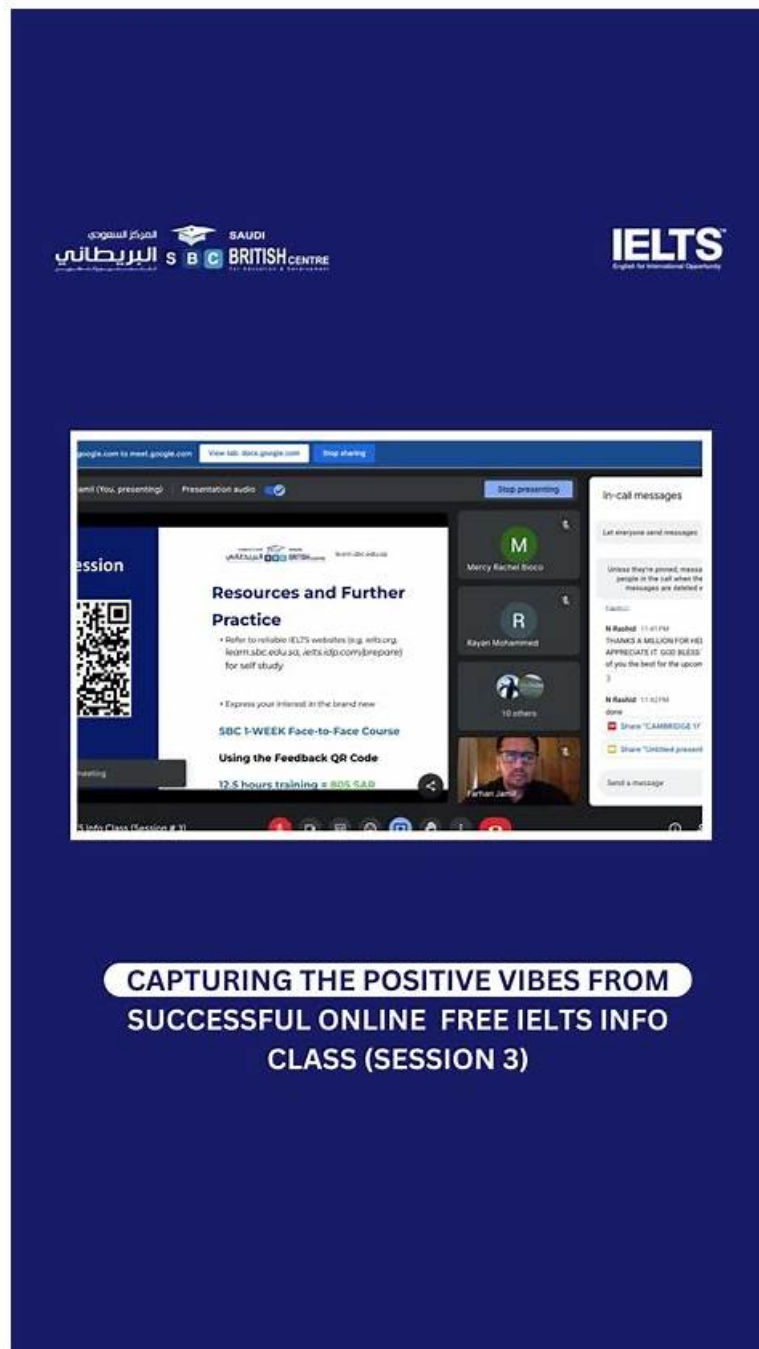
المركز السعودي البريطاني S B C SAUDI BRITISH CENTRE For Education & Development

IELTS English for International Opportunity

google.com to meet.google.com View tab: docs.google.com Stop sharing

amil (You, presenting) Presentation audio

Stop presenting

ession

learn.sbc.edu.sa

Resources and Further Practice

• Refer to reliable IELTS websites (e.g. ielts.org, learn.sbc.edu.sa, ielts.idp.com/prepare) for self study

• Express your interest in the brand new

SBC 1-WEEK Face-to-Face Course

Using the Feedback QR Code

12.5 hours training = 805 SAR

meeting

M Mercy Rachel Bioco

R Rayan Mohammed

10 others

Farhan Jamil

In-call messages

Let everyone send messages

Unless they're pinned, messa people in the call when the messages are deleted

N Rashid 11:41 PM
THANKS A MILLION FOR HE APPRECIATE IT. GOD BLESS of you the best for the upcom
)

N Rashid 11:42 PM
done

Share "CAMBRIDGE 1

Share "Untitled present

Send a message

S Info Class (Session # 3)

CAPTURING THE POSITIVE VIBES FROM SUCCESSFUL ONLINE FREE IELTS INFO CLASS (SESSION 3)